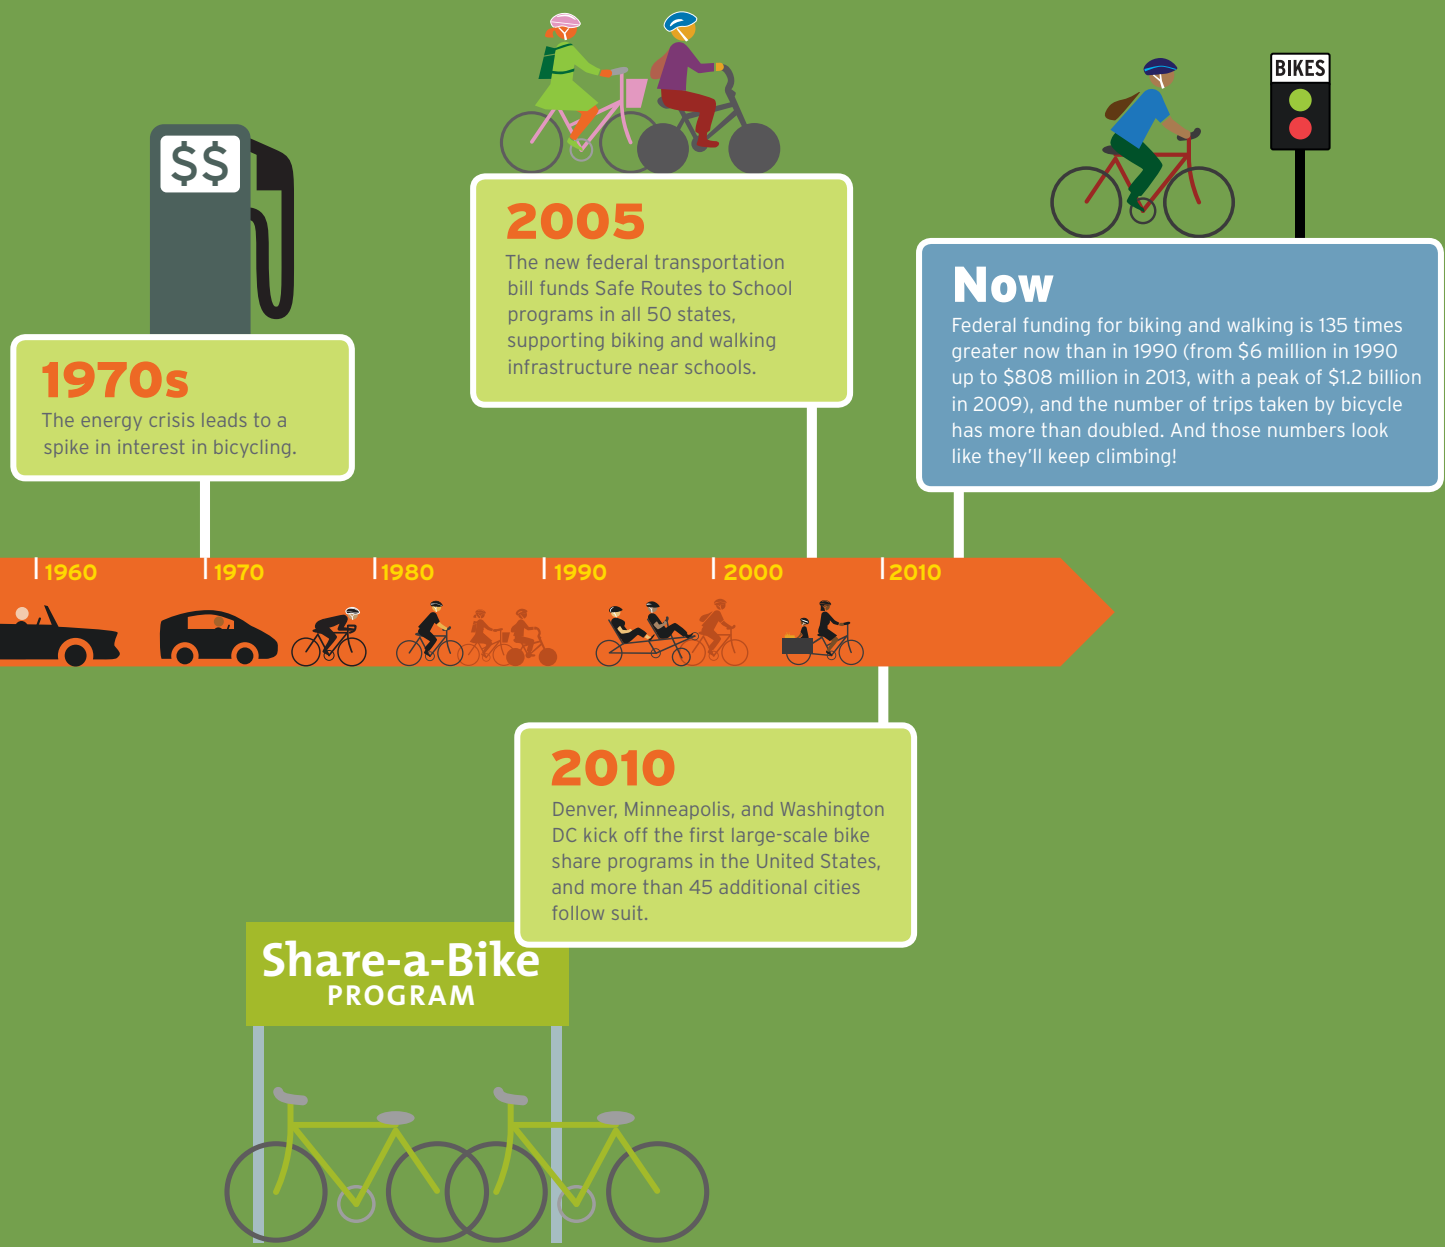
$$

2005
The new federal transportation bill funds Safe Routes to School programs in all 50 states, supporting biking and walking infrastructure near schools.

BIKES

Now
Federal funding for biking and walking is 135 times greater now than in 1990 (from $6 million in 1990 up to $808 million in 2013, with a peak of $1.2 billion in 2009), and the number of trips taken by bicycle has more than doubled. And those numbers look like they'll keep climbing!

1970s
The energy crisis leads to a spike in interest in bicycling.

1960 1970 1980 1990 2000 2010

2010
Denver, Minneapolis, and Washington DC kick off the first large-scale bike share programs in the United States, and more than 45 additional cities follow suit.

Share-a-Bike
PROGRAM